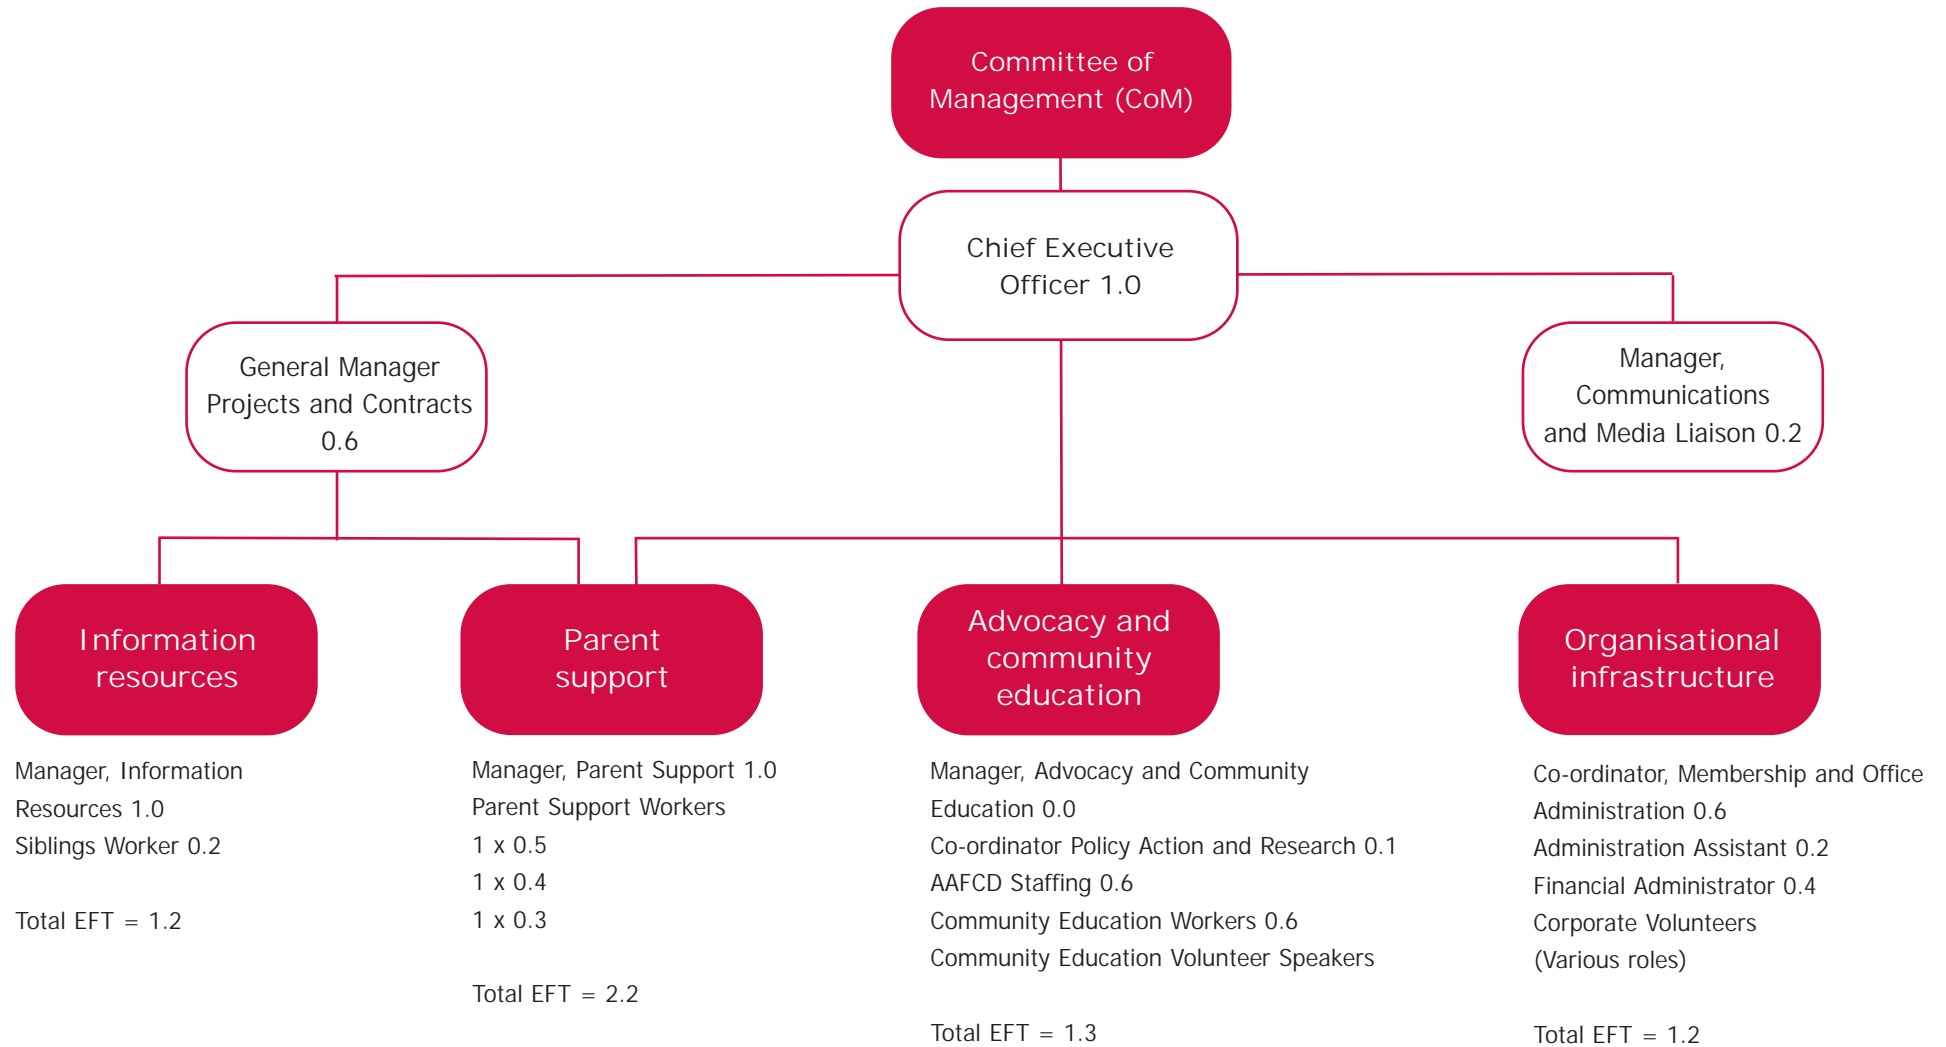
Committee of Management (CoM)

Chief Executive Officer 1.0

General Manager Projects and Contracts 0.6

Manager, Communications and Media Liaison 0.2

Information resources

Manager, Information Resources 1.0
Siblings Worker 0.2

Total EFT = 1.2

Parent support

Manager, Parent Support 1.0
Parent Support Workers
1 x 0.5
1 x 0.4
1 x 0.3

Total EFT = 2.2

Advocacy and community education

Manager, Advocacy and Community Education 0.0
Co-ordinator Policy Action and Research 0.1
AAFCD Staffing 0.6
Community Education Workers 0.6
Community Education Volunteer Speakers

Total EFT = 1.3

Organisational infrastructure

Co-ordinator, Membership and Office Administration 0.6
Administration Assistant 0.2
Financial Administrator 0.4
Corporate Volunteers
(Various roles)

Total EFT = 1.2